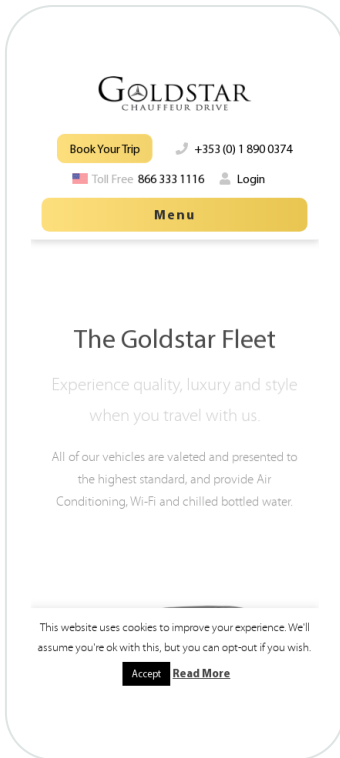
GOLDSTAR
CHAUFFEUR DRIVE

Book Your Trip

+353 (0) 1 890 0374

Toll Free 866 333 1116

Login

Menu

The Goldstar Fleet

Experience quality, luxury and style when you travel with us.

All of our vehicles are valeted and presented to the highest standard, and provide Air Conditioning, Wi-Fi and chilled bottled water.

This website uses cookies to improve your experience. We'll assume you're ok with this, but you can opt-out if you wish.

Accept

Read More